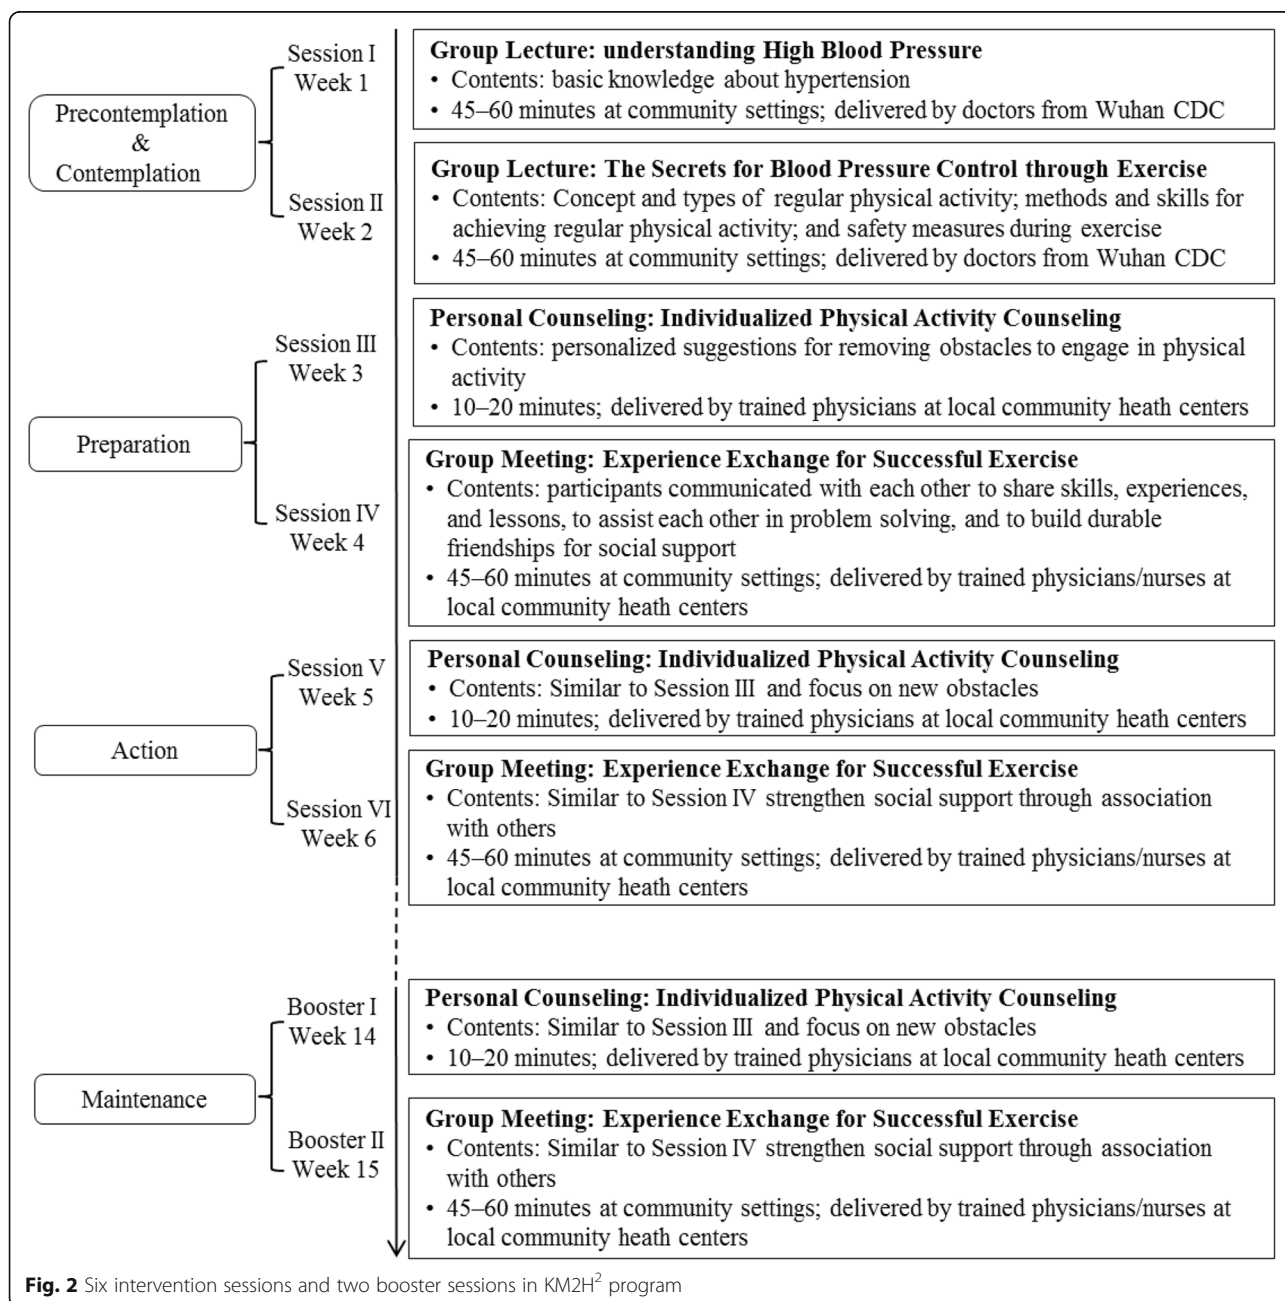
Precontemplation & Contemplation

Session I
Week 1

Group Lecture: understanding High Blood Pressure
• Contents: basic knowledge about hypertension
• 45–60 minutes at community settings; delivered by doctors from Wuhan CDC

Session II
Week 2

Group Lecture: The Secrets for Blood Pressure Control through Exercise
• Contents: Concept and types of regular physical activity; methods and skills for achieving regular physical activity; and safety measures during exercise
• 45–60 minutes at community settings; delivered by doctors from Wuhan CDC

Preparation

Session III
Week 3

Personal Counseling: Individualized Physical Activity Counseling
• Contents: personalized suggestions for removing obstacles to engage in physical activity
• 10–20 minutes; delivered by trained physicians at local community heath centers

Session IV
Week 4

Group Meeting: Experience Exchange for Successful Exercise
• Contents: participants communicated with each other to share skills, experiences, and lessons, to assist each other in problem solving, and to build durable friendships for social support
• 45–60 minutes at community settings; delivered by trained physicians/nurses at local community heath centers

Action

Session V
Week 5

Personal Counseling: Individualized Physical Activity Counseling
• Contents: Similar to Session III and focus on new obstacles
• 10–20 minutes; delivered by trained physicians at local community heath centers

Session VI
Week 6

Group Meeting: Experience Exchange for Successful Exercise
• Contents: Similar to Session IV strengthen social support through association with others
• 45–60 minutes at community settings; delivered by trained physicians/nurses at local community heath centers

Maintenance

Booster I
Week 14

Personal Counseling: Individualized Physical Activity Counseling
• Contents: Similar to Session III and focus on new obstacles
• 10–20 minutes; delivered by trained physicians at local community heath centers

Booster II
Week 15

Group Meeting: Experience Exchange for Successful Exercise
• Contents: Similar to Session IV strengthen social support through association with others
• 45–60 minutes at community settings; delivered by trained physicians/nurses at local community heath centers

Fig. 2 Six intervention sessions and two booster sessions in KM2H$^2$ program